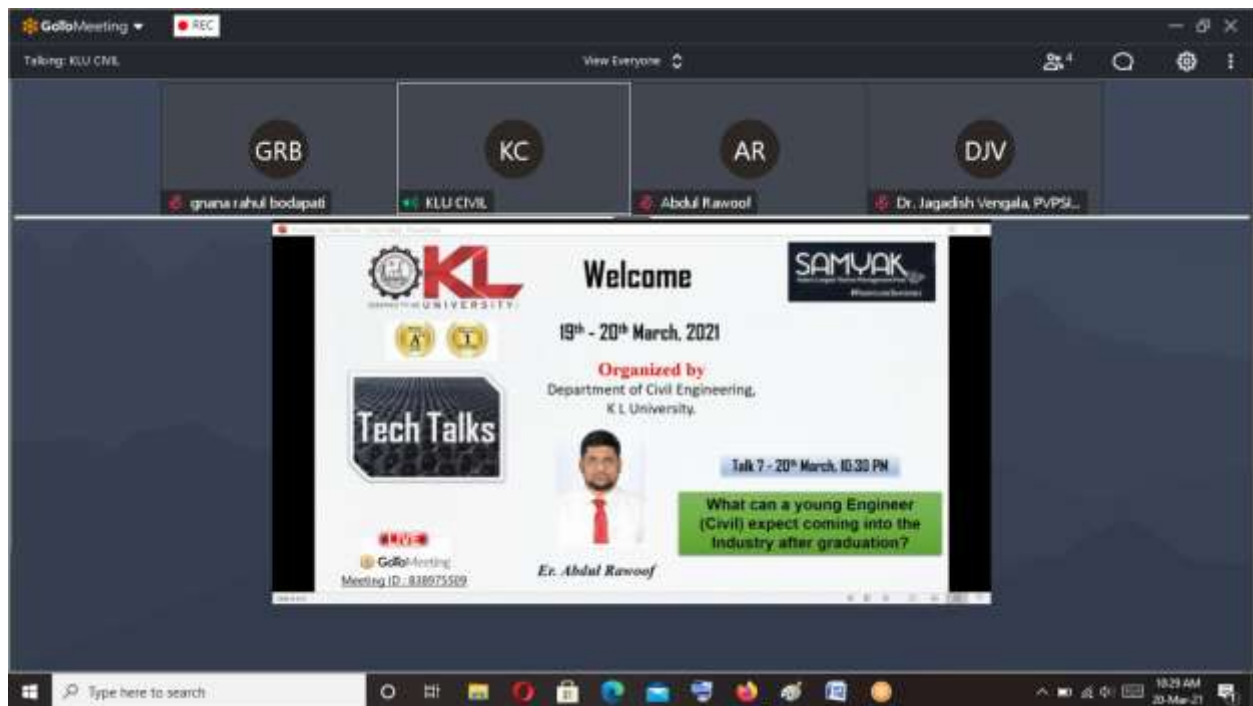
GoToMeeting ▾ ● REC

Talking: KLU CIVIL

View Everyone

GRB
gnana rahul bodapati

KC
KLU CIVIL

AR
Abdul Rawoof

DJV
Dr. Jagadish Vengala, PVPSI...

KL UNIVERSITY

Welcome

SAMYAK

$19^{th}$ - $20^{th}$ March, 2021

Organized by
Department of Civil Engineering,
K L University.

Tech Talks

Talk 7 - $20^{th}$ March, 10:30 PM

What can a young Engineer (Civil) expect coming into the Industry after graduation?

LIVE
GoToMeeting
Meeting ID : 838975509

Er. Abdul Rawoof

Type here to search

10:29 AM
20-Mar-21